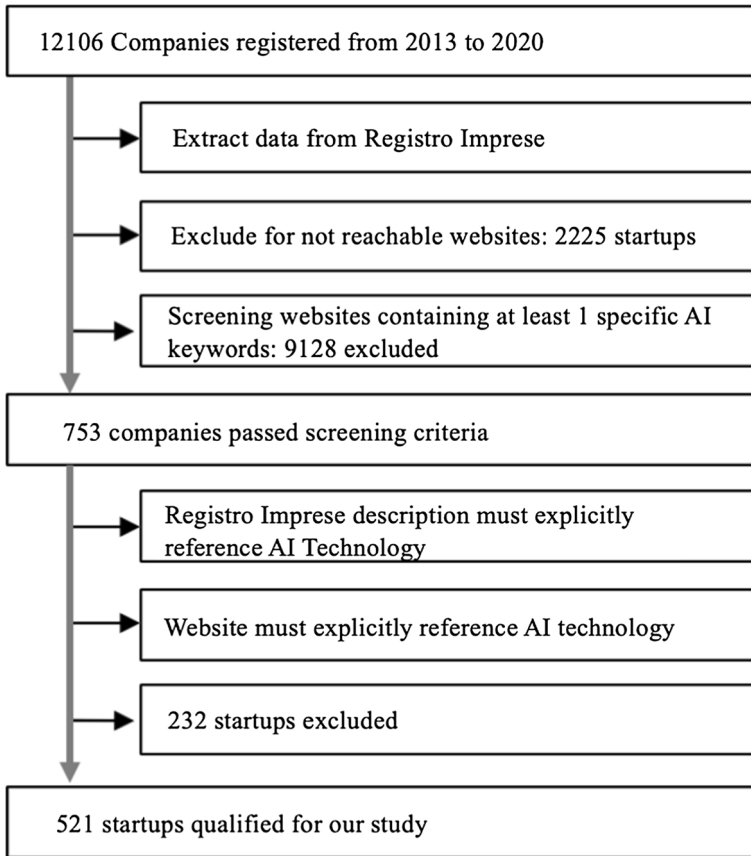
12106 Companies registered from 2013 to 2020

Extract data from Registro Imprese

Exclude for not reachable websites: 2225 startups

Screening websites containing at least 1 specific AI keywords: 9128 excluded

753 companies passed screening criteria

Registro Imprese description must explicitly reference AI Technology

Website must explicitly reference AI technology

232 startups excluded

521 startups qualified for our study